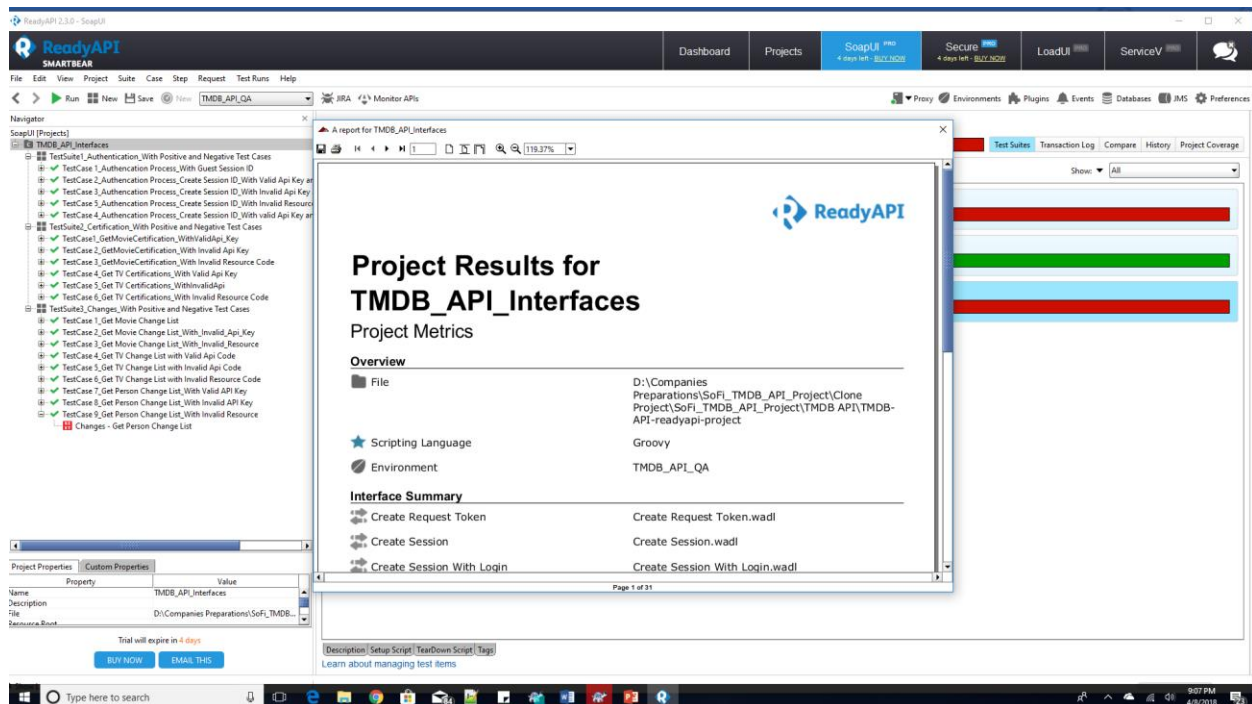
ReadyAPI 2.3.0 - SoapUI

ReadyAPI
SMARTBEAR

Dashboard | Projects | SoapUI PRO 4 days left - BUY NOW | Secure PRO 4 days left - BUY NOW | LoadUI PRO | ServiceV PRO

File Edit View Project Suite Case Step Request Test Runs Help

Run New Save New TMDB_API_QA JIRA Monitor APIs

Proxy Environments Plugins Events Databases JMS Preferences

Navigator
SoapUI [Projects]
TMDB_API_Interfaces
TestSuite1_Authentication_With Positive and Negative Test Cases
TestCase 1_Authencation Process_With Guest Session ID
TestCase 2_Authencation Process_Create Session ID_With Valid Api Key ar
TestCase 3_Authencation Process_Create Session ID_With Invalid Api Key
TestCase 5_Authencation Process_Create Session ID_With Invalid Resourc
TestCase 4_Authencation Process_Create Session ID_With valid Api Key ar
TestSuite2_Certification_With Positive and Negative Test Cases
TestCase1_GetMovieCertification_WithValidApi_Key
TestCase 2_GetMovieCertification_With Invalid Api Key
TestCase 3_GetMovieCertification_With Invalid Resource Code
TestCase 4_Get TV Certifications_With Valid Api Key
TestCase 5_Get TV Certifications_WithInvalidApi
TestCase 6_Get TV Certifications_With Invalid Resource Code
TestSuite3_Changes_With Positive and Negative Test Cases
TestCase 1_Get Movie Change List
TestCase 2_Get Movie Change List_With_Invalid_Api_Key
TestCase 3_Get Movie Change List_With_Invalid_Resource
TestCase 4_Get TV Change List with Valid Api Code
TestCase 5_Get TV Change List with Invalid Api Code
TestCase 6_Get TV Change List with Invalid Resource Code
TestCase 7_Get Person Change List_With Valid API Key
TestCase 8_Get Person Change List_With Invalid API Key
TestCase 9_Get Person Change List_With Invalid Resource
Changes - Get Person Change List

Project Properties | Custom Properties
| Property | Value |
|---|---|
| Name | TMDB_API_Interfaces |
| Description | |
| File | D:\Companies Preparations\SoFi_TMDB... |
| Resource Root | |

Trial will expire in 4 days
BUY NOW | EMAIL THIS

A report for TMDB_API_Interfaces
1 119.37%

ReadyAPI

Project Results for TMDB_API_Interfaces
Project Metrics

Overview
File D:\Companies Preparations\SoFi_TMDB_API_Project\Clone Project\SoFi_TMDB_API_Project\TMDB API\TMDB-API-readyapi-project
Scripting Language Groovy
Environment TMDB_API_QA

Interface Summary
Create Request Token Create Request Token.wadl
Create Session Create Session.wadl
Create Session With Login Create Session With Login.wadl

Page 1 of 31

Test Suites | Transaction Log | Compare | History | Project Coverage
Show: All

Description | Setup Script | TearDown Script | Tags
Learn about managing test items

Type here to search
9:07 PM 4/8/2018